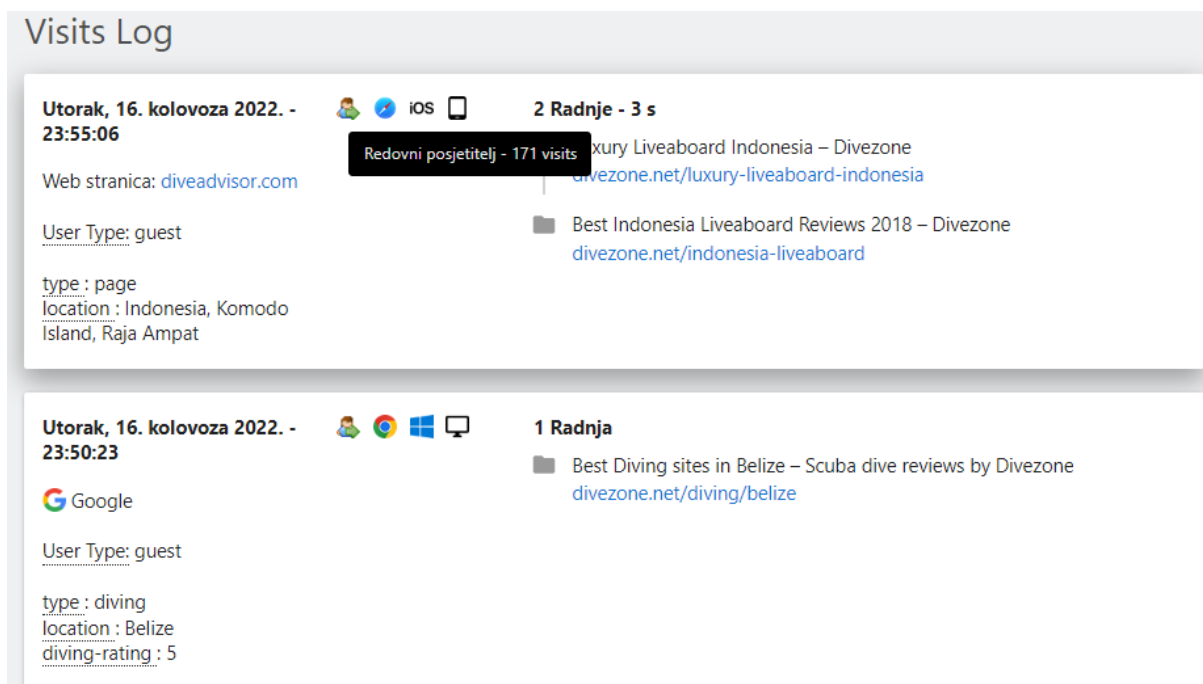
Visits Log

Utorak, 16. kolovoza 2022. - 23:55:06

iOS

Redovni posjetitelj - 171 visits

2 Radnje - 3 s

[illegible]xury Liveaboard Indonesia – Divezone
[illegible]ivezone.net/luxury-liveaboard-indonesia

Web stranica: diveadvisor.com

Best Indonesia Liveaboard Reviews 2018 – Divezone
divezone.net/indonesia-liveaboard

User Type: guest

type : page
location : Indonesia, Komodo Island, Raja Ampat

Utorak, 16. kolovoza 2022. - 23:50:23

1 Radnja

Best Diving sites in Belize – Scuba dive reviews by Divezone
divezone.net/diving/belize

Google

User Type: guest

type : diving
location : Belize
diving-rating : 5